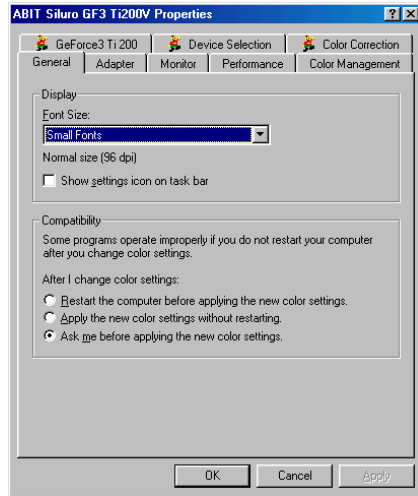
ABIT Siluro GF3 Ti200V Properties

? X

GeForce3 Ti 200 | Device Selection | Color Correction

General | Adapter | Monitor | Performance | Color Management

Display

Font Size:

Small Fonts

Normal size (96 dpi)

Show settings icon on task bar

Compatibility

Some programs operate improperly if you do not restart your computer after you change color settings.

After I change color settings:

Restart the computer before applying the new color settings.

Apply the new color settings without restarting.

Ask me before applying the new color settings.

OK | Cancel | Apply